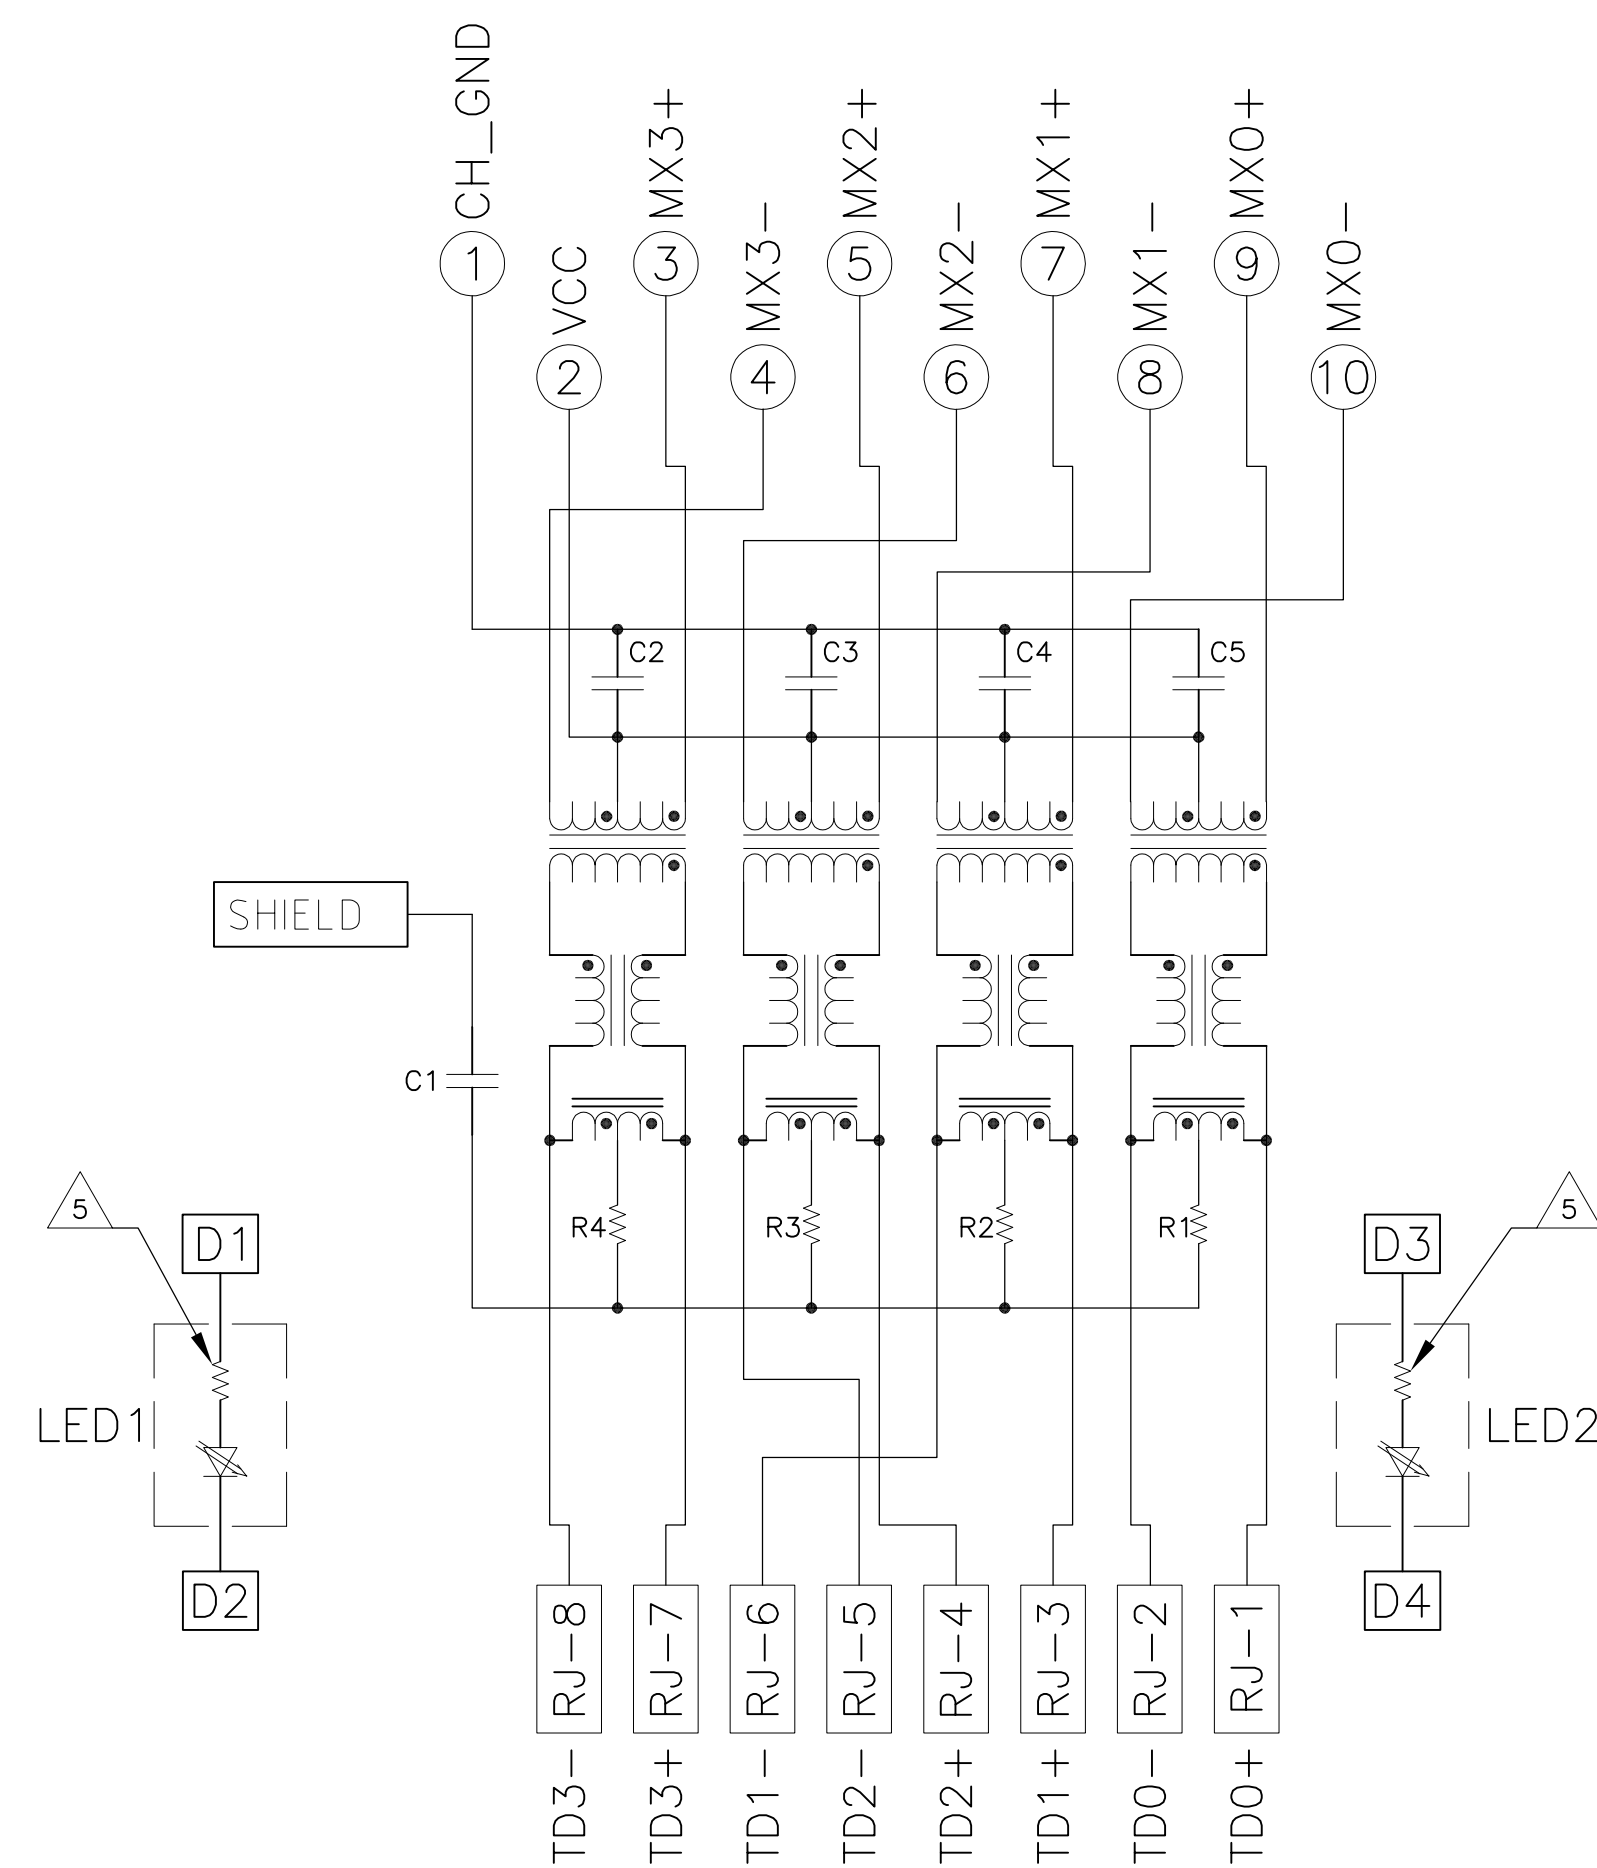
1 CH_GND
2 VCC
3 MX3+
4 MX3−
5 MX2+
6 MX2−
7 MX1+
8 MX1−
9 MX0+
10 MX0−

C2
C3
C4
C5

SHIELD

C1

R4
R3
R2
R1

5
D1
LED1
D2

5
D3
LED2
D4

RJ−8
RJ−7
RJ−6
RJ−5
RJ−4
RJ−3
RJ−2
RJ−1

TD3−
TD3+
TD1−
TD2−
TD2+
TD1+
TD0−
TD0+